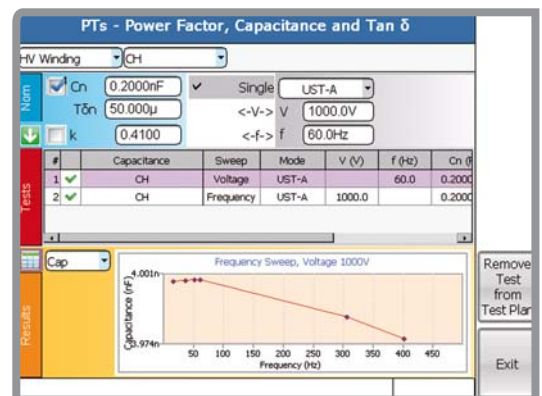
PTs - Power Factor, Capacitance and Tan δ

HV Winding
CH

Nom

Cn 0.2000nF
Tδn 50.000µ
k 0.4100

Single UST-A
<-V-> V 1000.0V
<-f-> f 60.0Hz

Tests

| # | | Capacitance | Sweep | Mode | V (V) | f (Hz) | Cn (I |
|---|---|---|---|---|---|---|---|
| 1 | ✔ | CH | Voltage | UST-A | | 60.0 | 0.2000 |
| 2 | ✔ | CH | Frequency | UST-A | 1000.0 | | 0.2000 |

Results

Cap

Frequency Sweep, Voltage 1000V

Capacitance (nF)
4.001n
3.974n
50 100 150 200 250 300 350 400 450
Frequency (Hz)

Remove Test from Test Plan

Exit